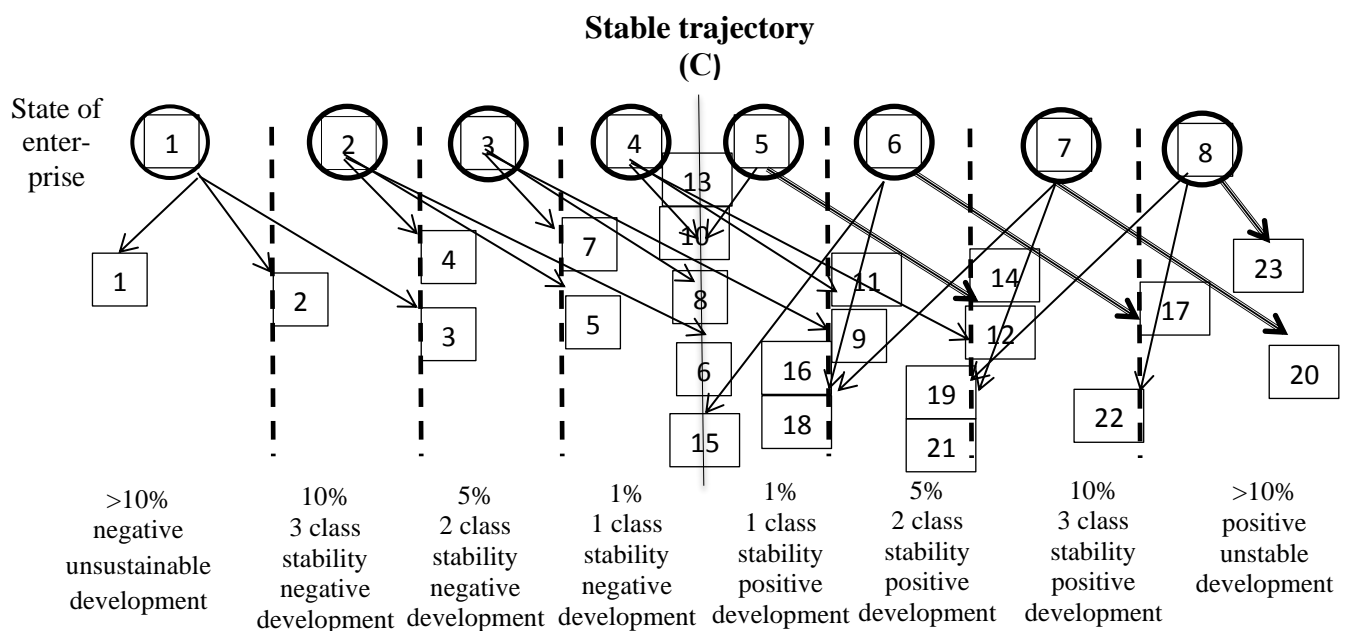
Stable trajectory (C)

State of enterprise

1 2 3 4 5 6 7 8

13
10
1 2 4 7 8 11 14 23
3 5 9 12 17
6 16 20
18 19 22
15 21

>10% negative unsustainable development

10% 3 class stability negative development

5% 2 class stability negative development

1% 1 class stability negative development

1% 1 class stability positive development

5% 2 class stability positive development

10% 3 class stability positive development

>10% positive unstable development